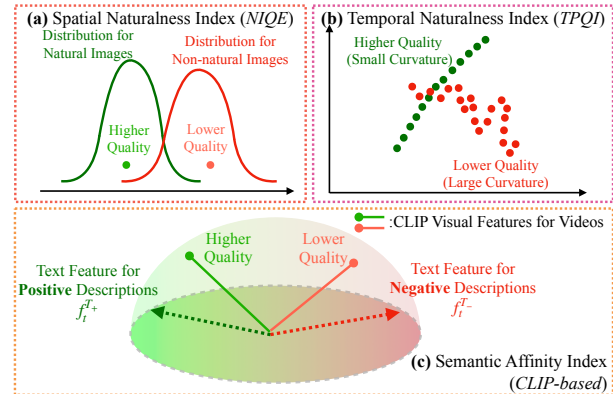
(a) Spatial Naturalness Index (NIQE)

Distribution for Natural Images

Distribution for Non-natural Images

Higher Quality

Lower Quality

(b) Temporal Naturalness Index (TPQI)

Higher Quality (Small Curvature)

Lower Quality (Large Curvature)

:CLIP Visual Features for Videos

Text Feature for Positive Descriptions $f_t^{T_+}$

Higher Quality

Lower Quality

Text Feature for Negative Descriptions $f_t^{T_-}$

(c) Semantic Affinity Index (CLIP-based)